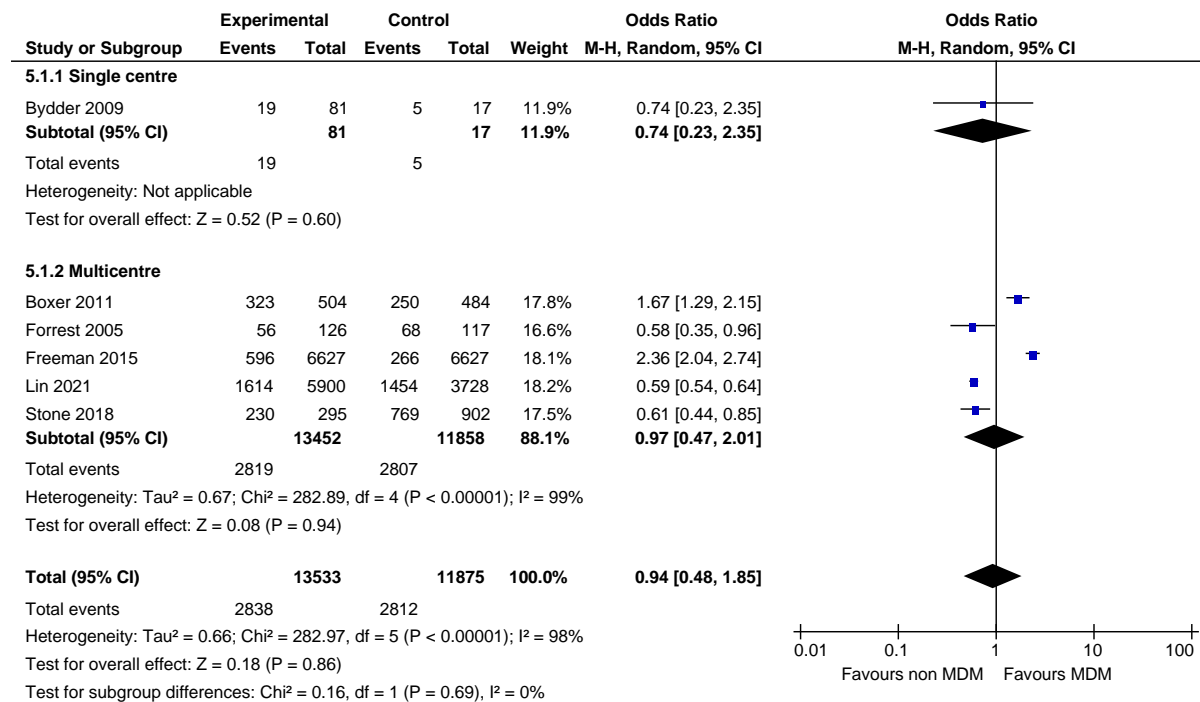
| | Experimental | | Control | | | Odds Ratio |
|---|---|---|---|---|---|---|
| Study or Subgroup | Events | Total | Events | Total | Weight | M-H, Random, 95% CI |
| **5.1.1 Single centre** | | | | | | |
| Bydder 2009 | 19 | 81 | 5 | 17 | 11.9% | 0.74 [0.23, 2.35] |
| **Subtotal (95% CI)** | | **81** | | **17** | **11.9%** | **0.74 [0.23, 2.35]** |
| Total events | 19 | | 5 | | | |
| Heterogeneity: Not applicable | | | | | | |
| Test for overall effect: Z = 0.52 (P = 0.60) | | | | | | |
| **5.1.2 Multicentre** | | | | | | |
| Boxer 2011 | 323 | 504 | 250 | 484 | 17.8% | 1.67 [1.29, 2.15] |
| Forrest 2005 | 56 | 126 | 68 | 117 | 16.6% | 0.58 [0.35, 0.96] |
| Freeman 2015 | 596 | 6627 | 266 | 6627 | 18.1% | 2.36 [2.04, 2.74] |
| Lin 2021 | 1614 | 5900 | 1454 | 3728 | 18.2% | 0.59 [0.54, 0.64] |
| Stone 2018 | 230 | 295 | 769 | 902 | 17.5% | 0.61 [0.44, 0.85] |
| **Subtotal (95% CI)** | | **13452** | | **11858** | **88.1%** | **0.97 [0.47, 2.01]** |
| Total events | 2819 | | 2807 | | | |
| Heterogeneity: Tau² = 0.67; Chi² = 282.89, df = 4 (P < 0.00001); I² = 99% | | | | | | |
| Test for overall effect: Z = 0.08 (P = 0.94) | | | | | | |
| **Total (95% CI)** | | **13533** | | **11875** | **100.0%** | **0.94 [0.48, 1.85]** |
| Total events | 2838 | | 2812 | | | |
| Heterogeneity: Tau² = 0.66; Chi² = 282.97, df = 5 (P < 0.00001); I² = 98% | | | | | | |
| Test for overall effect: Z = 0.18 (P = 0.86) | | | | | | |
| Test for subgroup differences: Chi² = 0.16, df = 1 (P = 0.69), I² = 0% | | | | | | |

Odds Ratio
M-H, Random, 95% CI

0.01 0.1 1 10 100
Favours non MDM Favours MDM